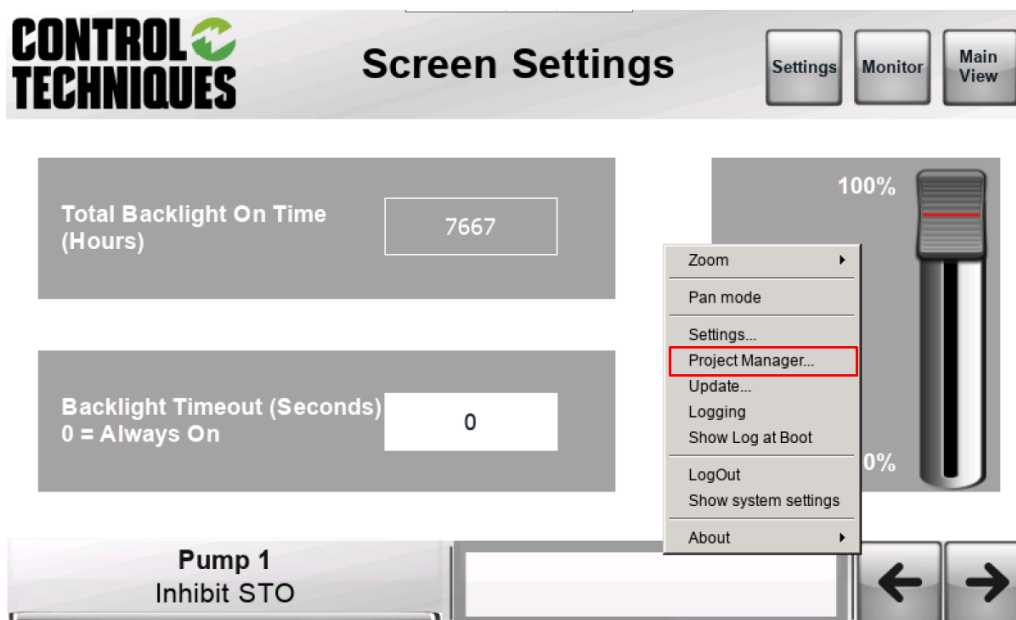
CONTROL TECHNIQUES

Screen Settings

Settings

Monitor

Main View

Total Backlight On Time (Hours)

7667

Backlight Timeout (Seconds) 0 = Always On

0

100%

0%

Zoom

Pan mode

Settings...

Project Manager...

Update...

Logging

Show Log at Boot

LogOut

Show system settings

About

Pump 1
Inhibit STO